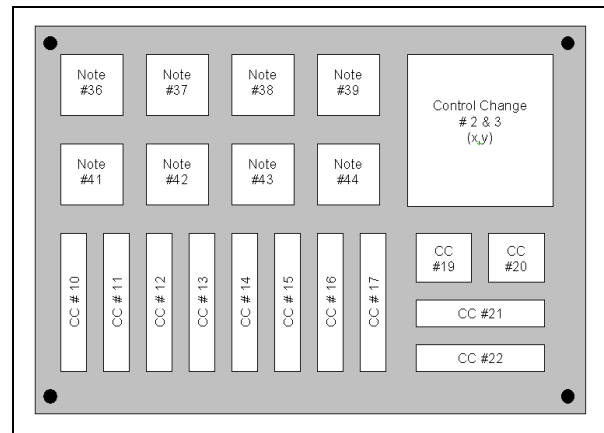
Note #36

Note #37

Note #38

Note #39

Control Change # 2 & 3 (x,y)

Note #41

Note #42

Note #43

Note #44

CC # 10

CC # 11

CC # 12

CC # 13

CC # 14

CC # 15

CC # 16

CC # 17

CC #19

CC #20

CC #21

CC #22